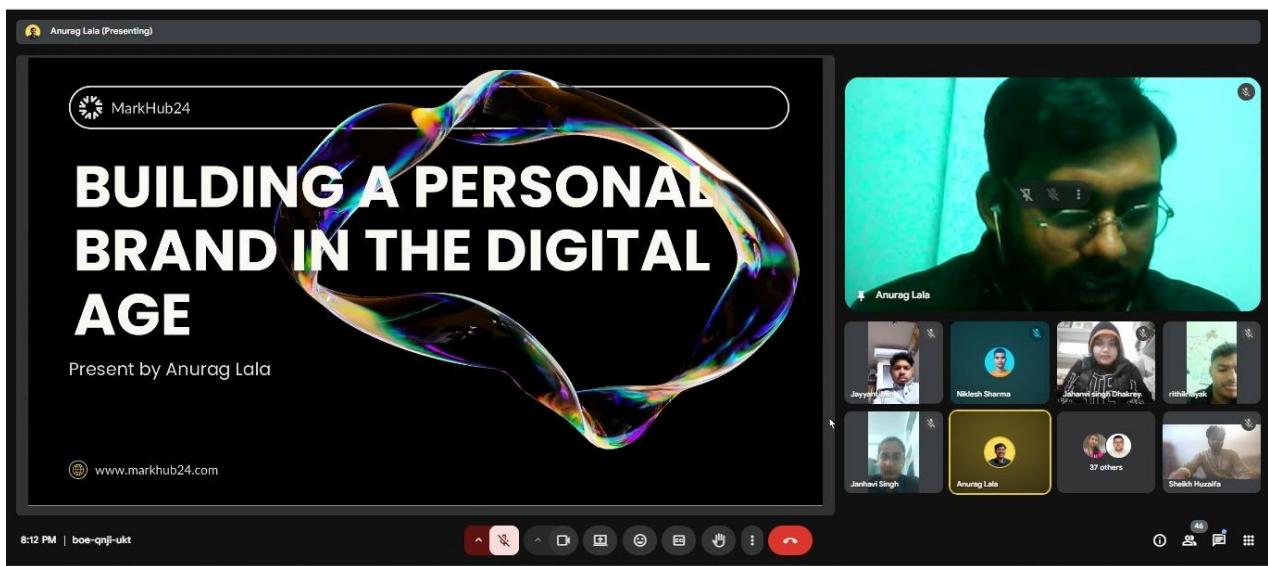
Anurag Lala (Presenting)

MarkHub24

BUILDING A PERSONAL BRAND IN THE DIGITAL AGE

Present by Anurag Lala

www.markhub24.com

Anurag Lala

Jayyant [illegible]

Niklesh Sharma

Jahanvi singh Dhakrey

rithiknayak

Janhavi Singh

Anurag Lala

37 others

Sheikh Huzaifa

8:12 PM | boe-qnji-ukt

46